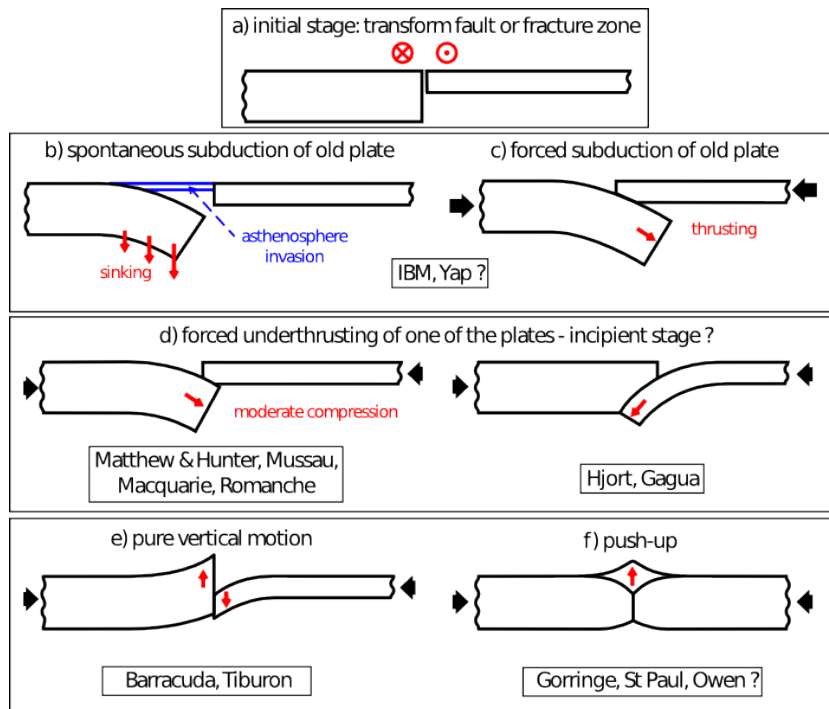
a) initial stage: transform fault or fracture zone

b) spontaneous subduction of old plate

asthenosphere invasion

sinking

IBM, Yap ?

c) forced subduction of old plate

thrusting

d) forced underthrusting of one of the plates - incipient stage ?

moderate compression

Matthew & Hunter, Mussau, Macquarie, Romanche

Hjort, Gagua

e) pure vertical motion

Barracuda, Tiburon

f) push-up

Gorringe, St Paul, Owen ?